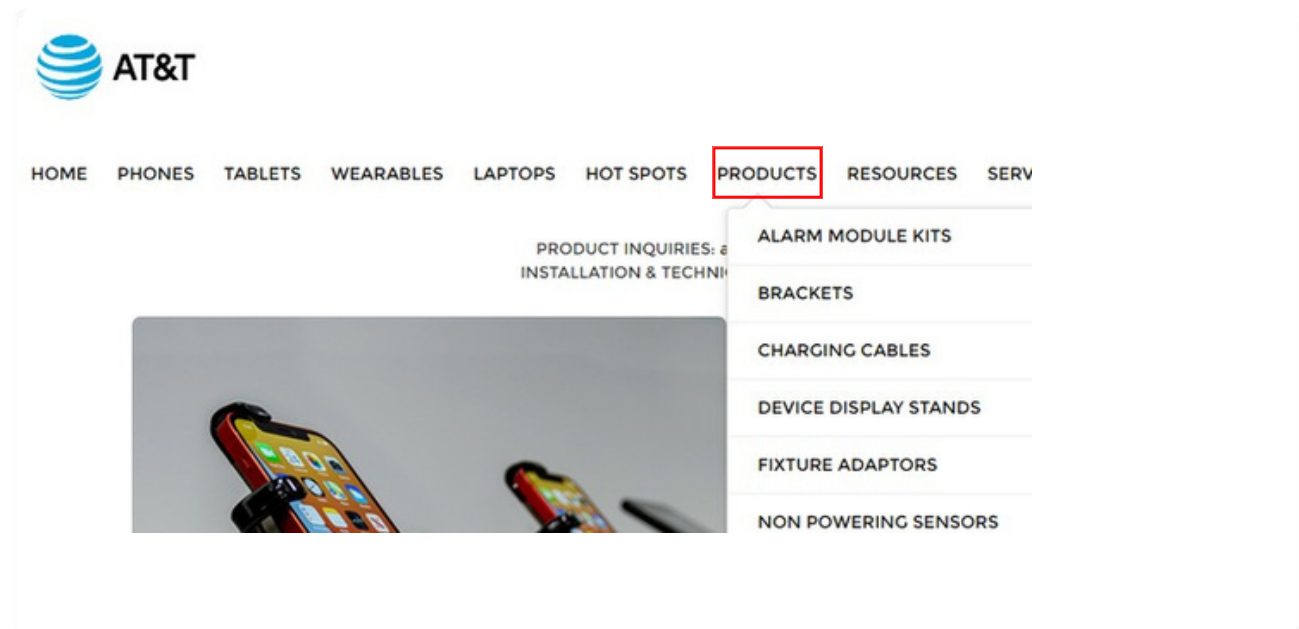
AT&T

HOME PHONES TABLETS WEARABLES LAPTOPS HOT SPOTS PRODUCTS RESOURCES SERV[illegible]

PRODUCT INQUIRIES: a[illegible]
INSTALLATION & TECHNI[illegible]

ALARM MODULE KITS
BRACKETS
CHARGING CABLES
DEVICE DISPLAY STANDS
FIXTURE ADAPTORS
NON POWERING SENSORS